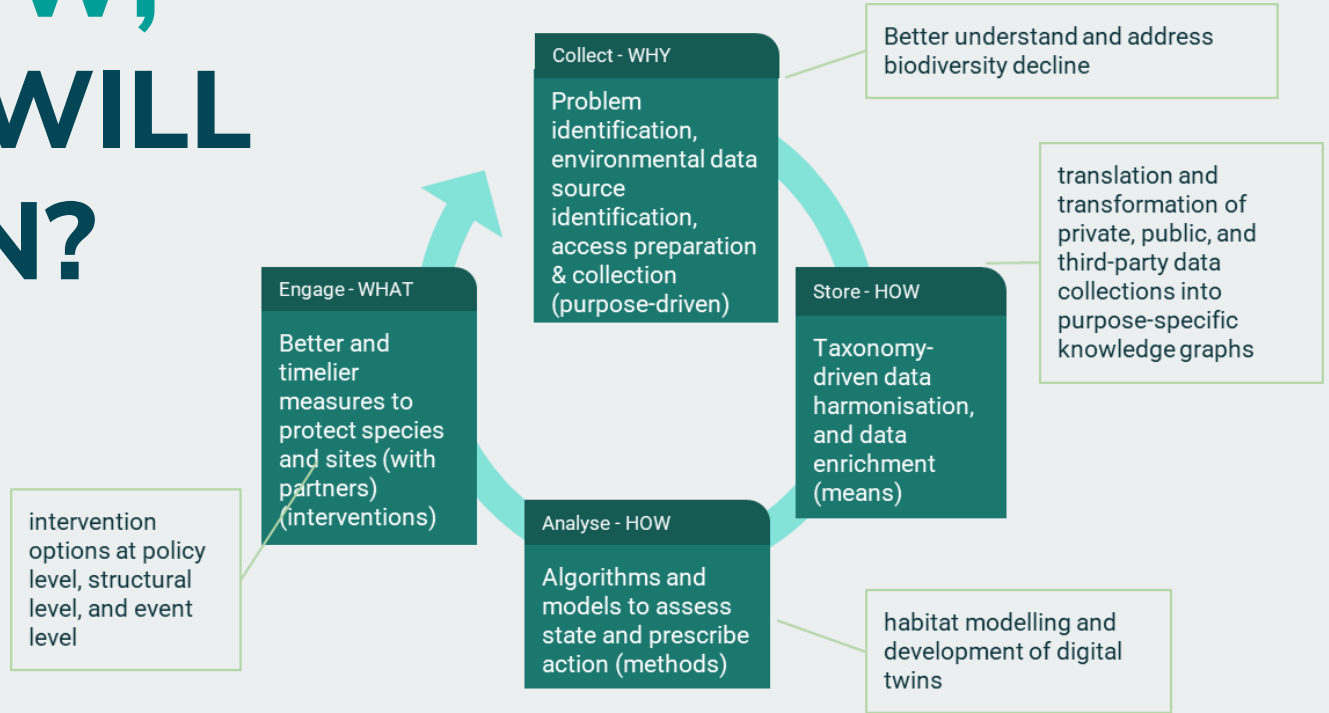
W,
WILL
N?

Collect - WHY

Problem identification, environmental data source identification, access preparation & collection (purpose-driven)

Better understand and address biodiversity decline

Store - HOW

Taxonomy-driven data harmonisation, and data enrichment (means)

translation and transformation of private, public, and third-party data collections into purpose-specific knowledge graphs

Analyse - HOW

Algorithms and models to assess state and prescribe action (methods)

habitat modelling and development of digital twins

Engage - WHAT

Better and timelier measures to protect species and sites (with partners) (interventions)

intervention options at policy level, structural level, and event level